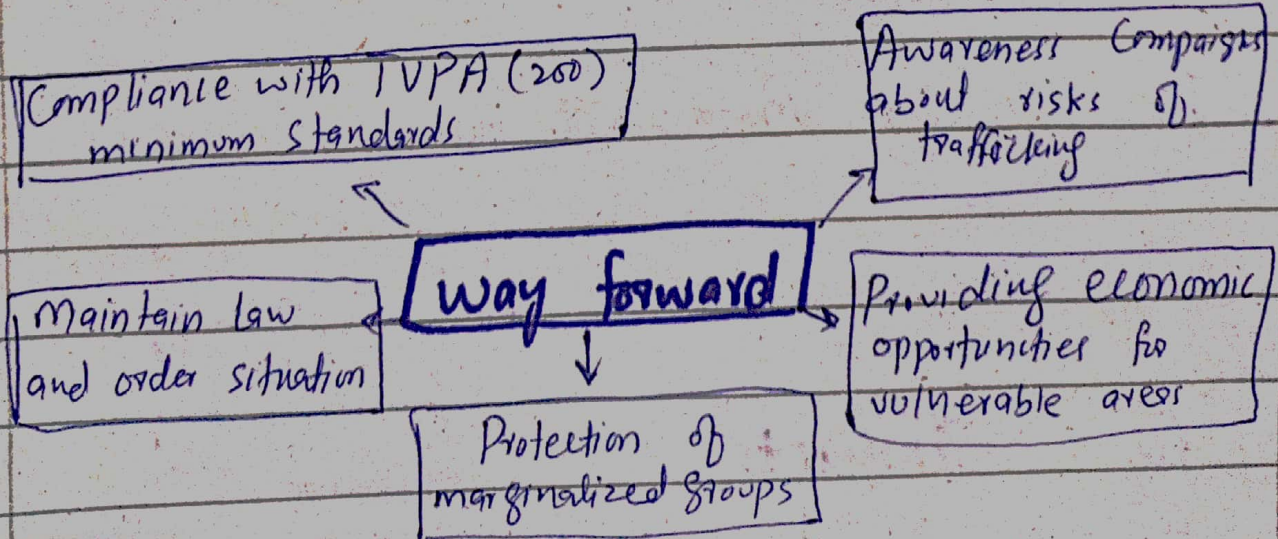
Compliance with TVPA (200) minimum standards

Awareness Campaigns about risks of trafficking

way forward

Maintain law and order situation

Providing economic opportunities for vulnerable areas

Protection of marginalized groups